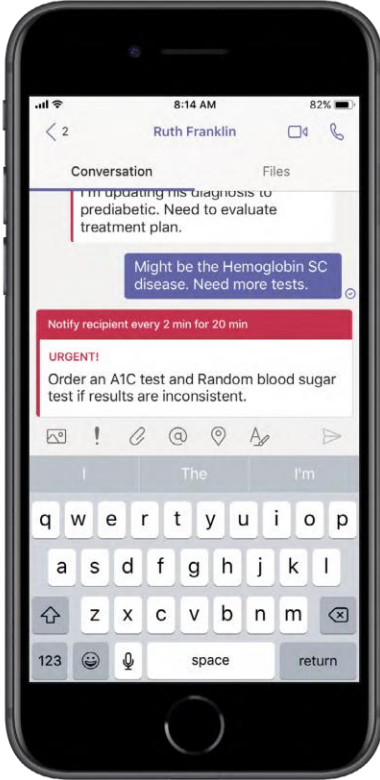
8:14 AM
82%
< 2
Ruth Franklin
Conversation
Files
I'm updating his diagnosis to prediabetic. Need to evaluate treatment plan.
Might be the Hemoglobin SC disease. Need more tests.
Notify recipient every 2 min for 20 min
URGENT!
Order an A1C test and Random blood sugar test if results are inconsistent.
I
The
I'm
q w e r t y u i o p
a s d f g h j k l
z x c v b n m
123
space
return